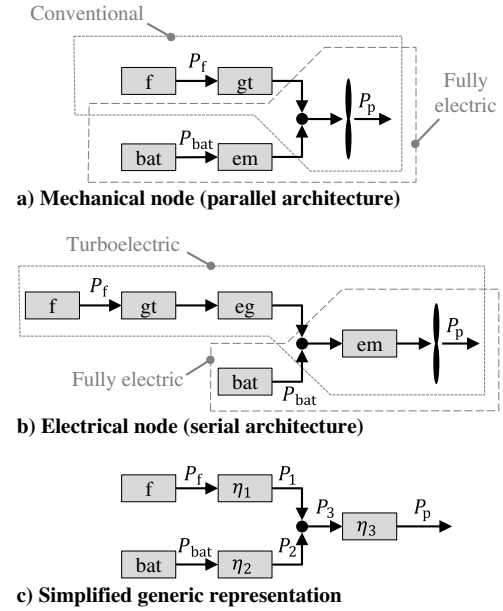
Conventional

f $P_\text{f}$ gt

Fully electric

bat $P_\text{bat}$ em $P_\text{p}$

a) Mechanical node (parallel architecture)

Turboelectric

f $P_\text{f}$ gt eg

em $P_\text{p}$

Fully electric

bat $P_\text{bat}$

b) Electrical node (serial architecture)

f $P_\text{f}$ $\eta_1$ $P_1$

$P_3$ $\eta_3$ $P_\text{p}$

bat $P_\text{bat}$ $\eta_2$ $P_2$

c) Simplified generic representation